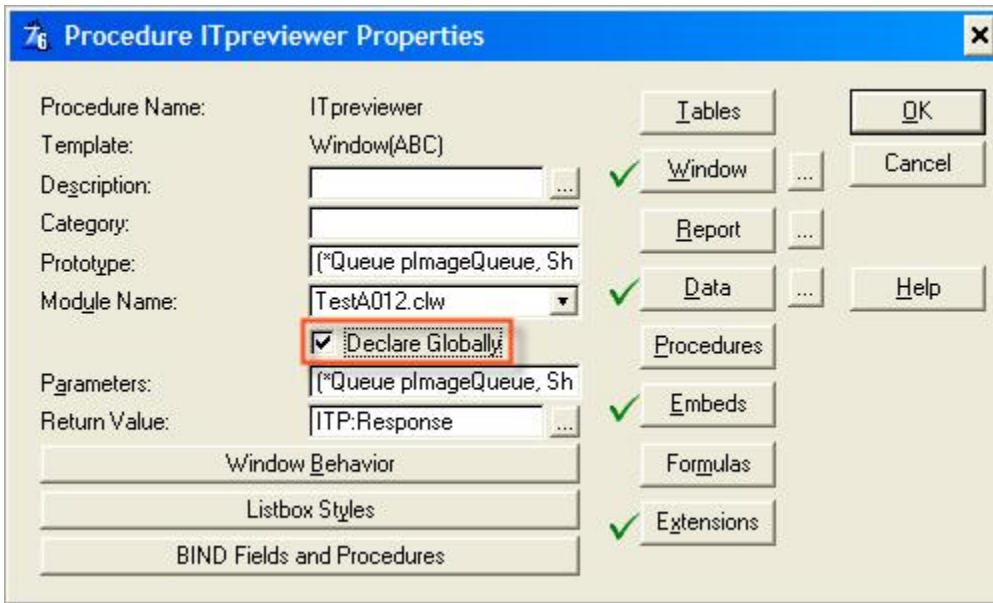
Procedure ITpreviewer Properties

Procedure Name: ITpreviewer
Template: Window(ABC)
Description: ...
Category:
Prototype: (*Queue pImageQueue, Sh
Module Name: TestA012.clw
Declare Globally
Parameters: (*Queue pImageQueue, Sh
Return Value: ITP:Response ...

Window Behavior
Listbox Styles
BIND Fields and Procedures

Tables
Window ...
Report ...
Data ...
Procedures
Embeds
Formulas
Extensions

OK
Cancel
Help